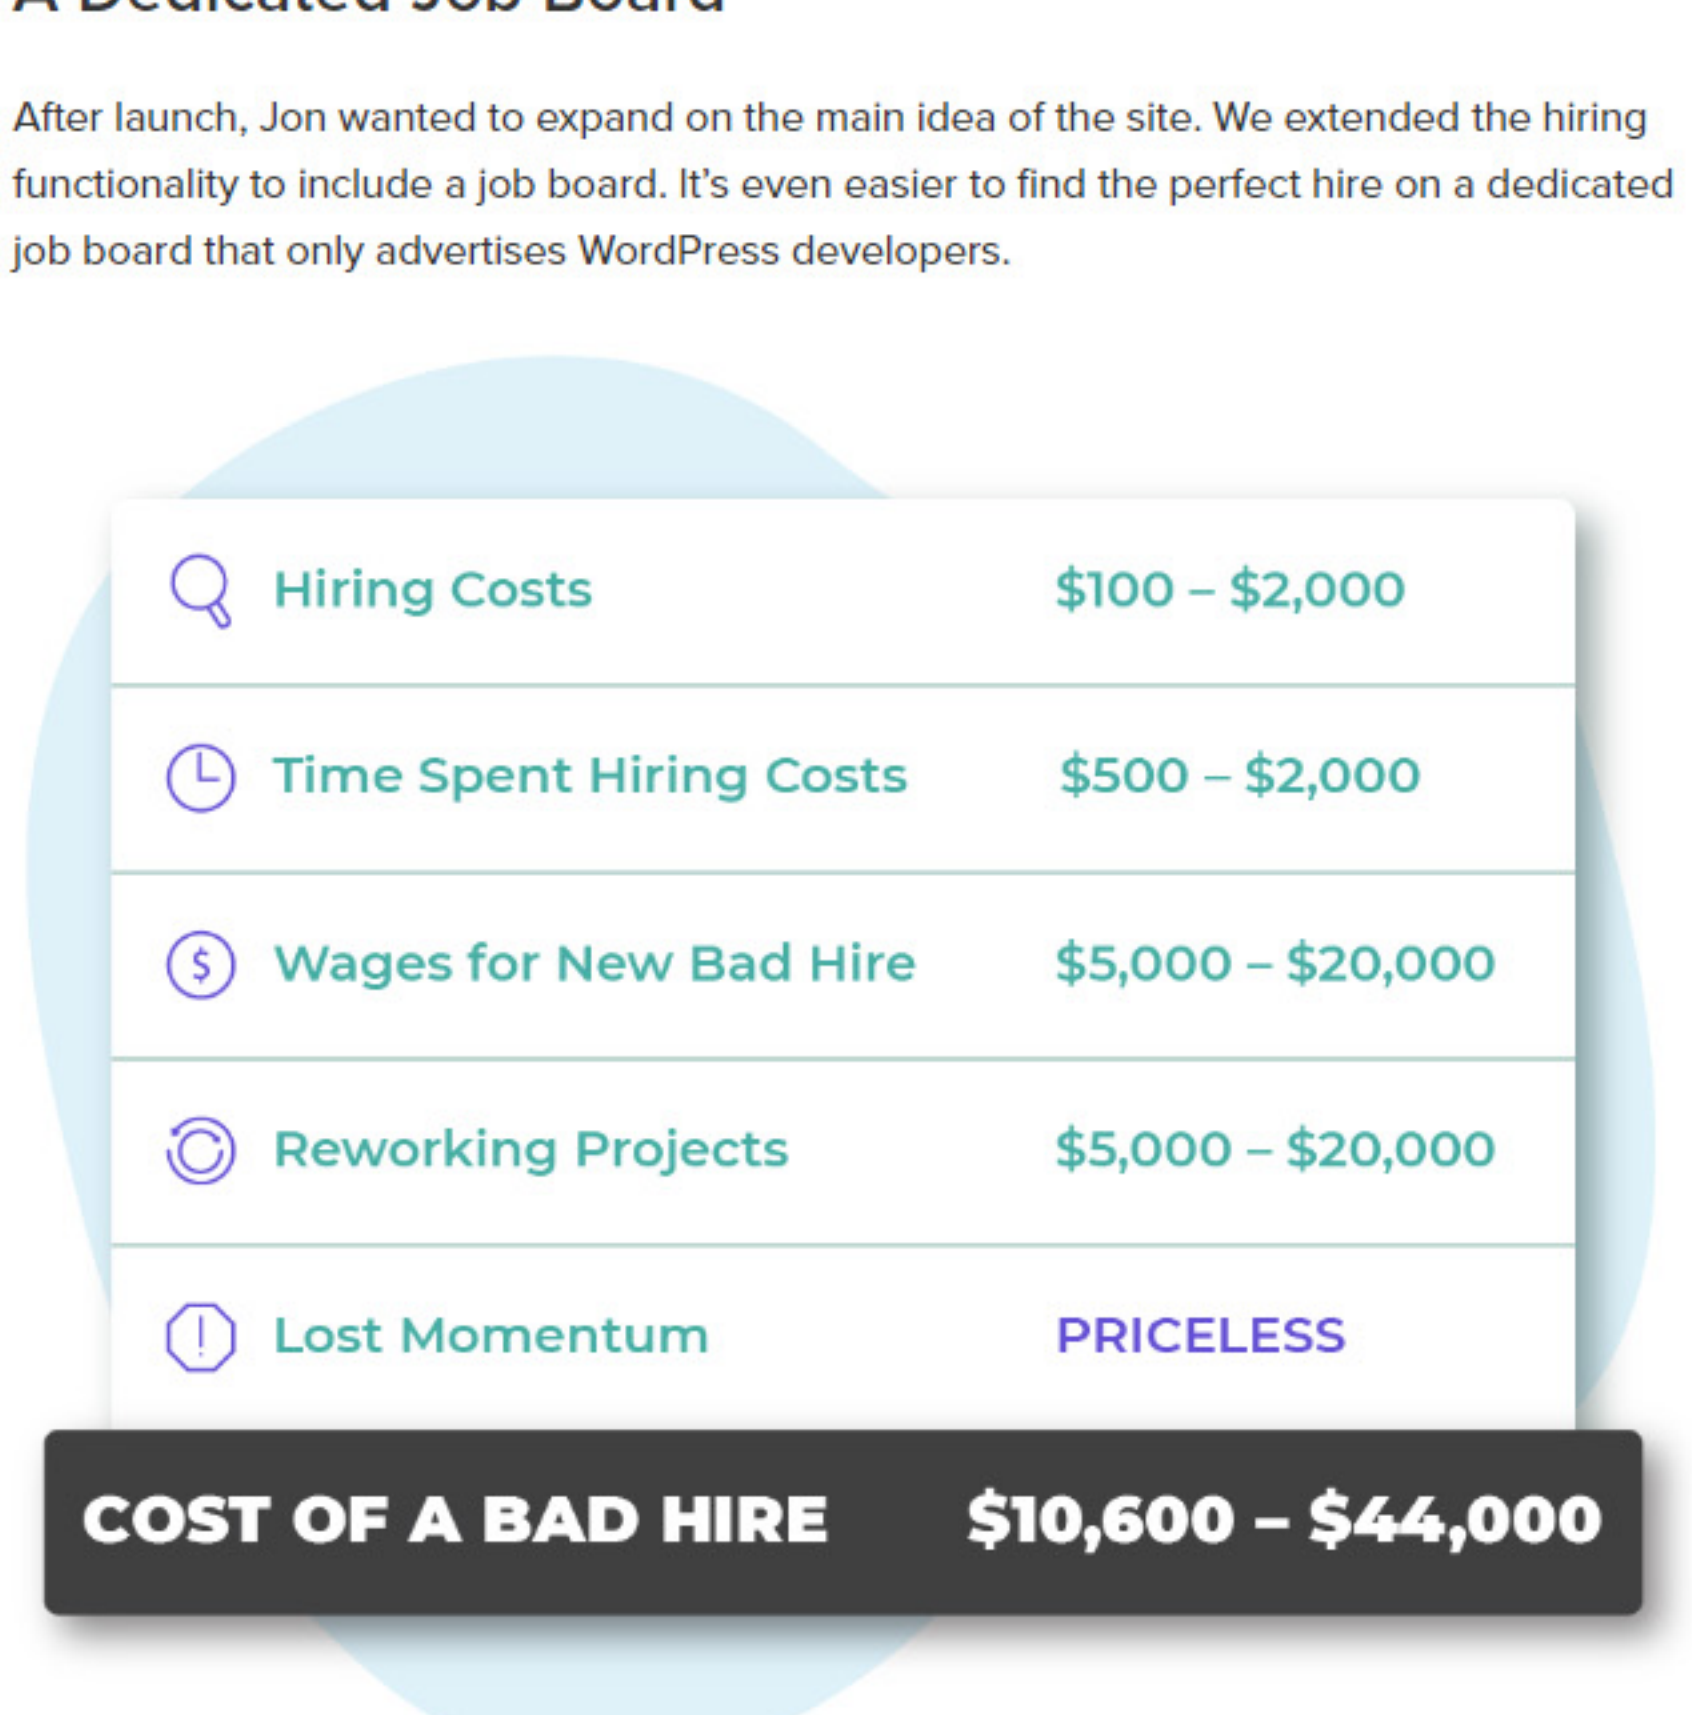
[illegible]

After launch, Jon wanted to expand on the main idea of the site. We extended the hiring functionality to include a job board. It's even easier to find the perfect hire on a dedicated job board that only advertises WordPress developers.

| | |
|---|---|
| Hiring Costs | \$100 – \$2,000 |
| Time Spent Hiring Costs | \$500 – \$2,000 |
| Wages for New Bad Hire | \$5,000 – \$20,000 |
| Reworking Projects | \$5,000 – \$20,000 |
| Lost Momentum | PRICELESS |
| COST OF A BAD HIRE | \$10,600 – \$44,000 |